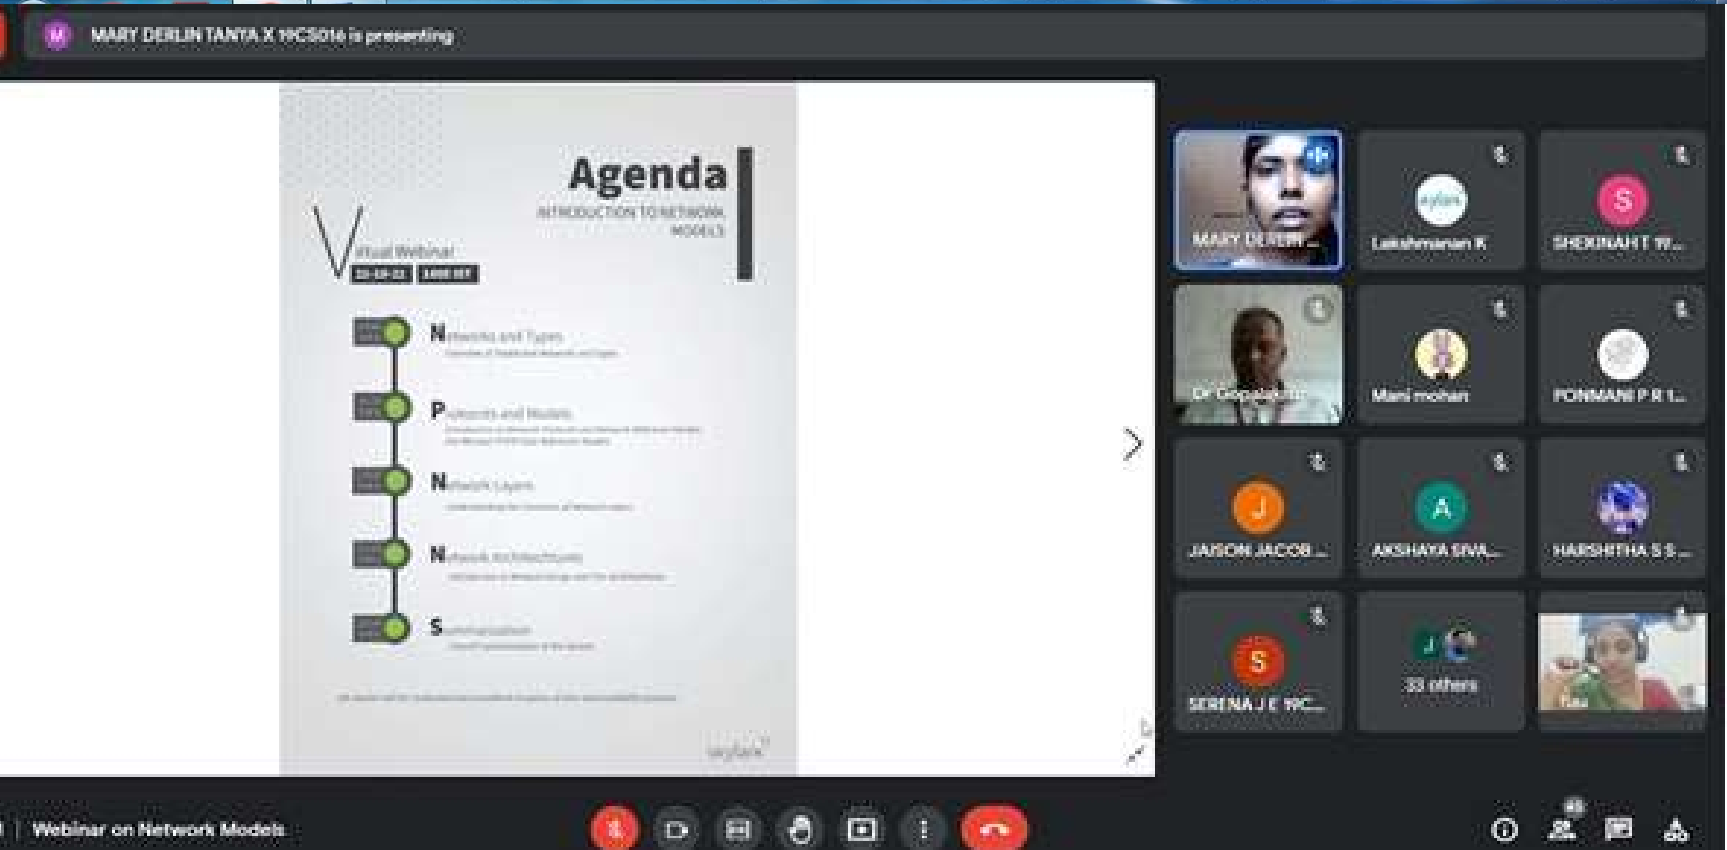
M MARY DERLIN TANYA X 19CS016 is presenting

Agenda
INTRODUCTION TO NETWORK MODELS

Virtual Webinar
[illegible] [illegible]

Networks and Types
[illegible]

Protocols and Models
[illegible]

Network Layers
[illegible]

Network Architectures
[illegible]

Summarization
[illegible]

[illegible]

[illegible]

MARY DERLIN...
Lakshmanan K
SHEKINAH T 19...
Dr Gopalakrishnan
Mani mohan
PONMANI P R 1...
JAISON JACOB ...
AKSHAYA SIVA...
HARSHITHA S S...
SERENA J E 19C...
33 others
You

Webinar on Network Models

43